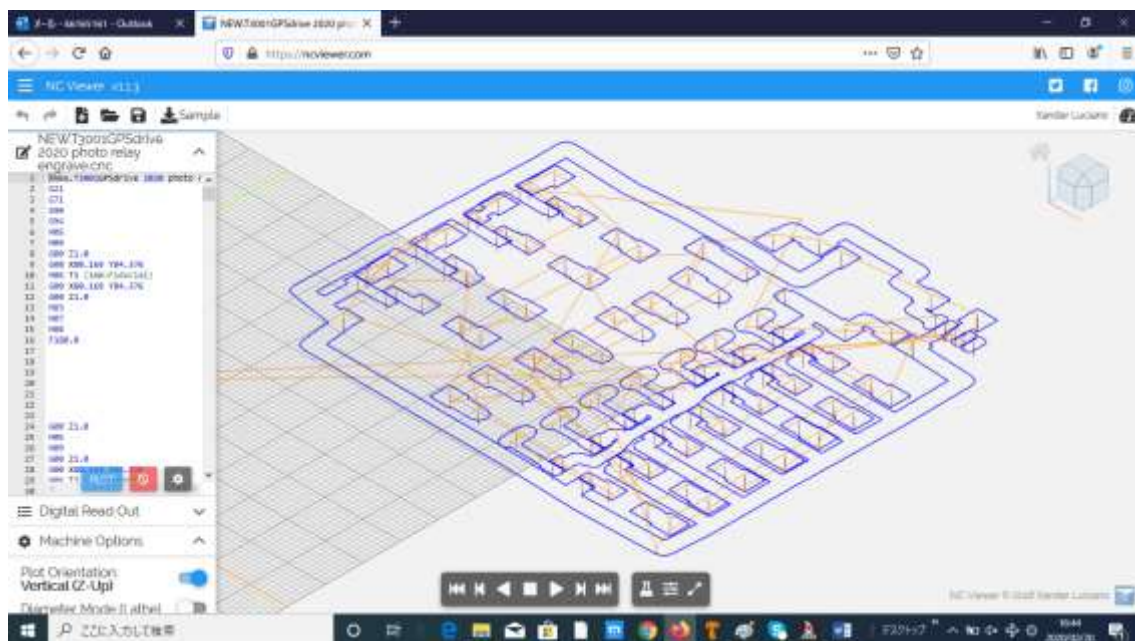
メール - Outlook
NEWT3001GPSdrive 2020 pr
https://ncviewer.com
NC Viewer v1.1.3
Sample
Xander Luciano
NEWT3001GPSdrive 2020 photo relay engrave.cnc
1 NEWT3001GPSdrive 2020 photo r
2 G21
3 G71
4 G90
5 G94
6 M05
7 M09
8 G00 Z1.0
9 G00 X80.160 Y84.376
10 M06 T1 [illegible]
11 G00 X80.160 Y84.376
12 G00 Z1.0
13 M03
14 M07
15 M08
16 F150.0
17
18
19
20
21
22
23
24 G00 Z1.0
25 M05
26 M09
27 G00 Z1.0
28 G00 X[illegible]
29 M06 T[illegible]
Digital Read Out
Machine Options
Plot Orientation
Vertical (Z-Up)
Diameter Mode (Lathe)
NC Viewer © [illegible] Xander Luciano
ここに入力して検索
デスクトップ